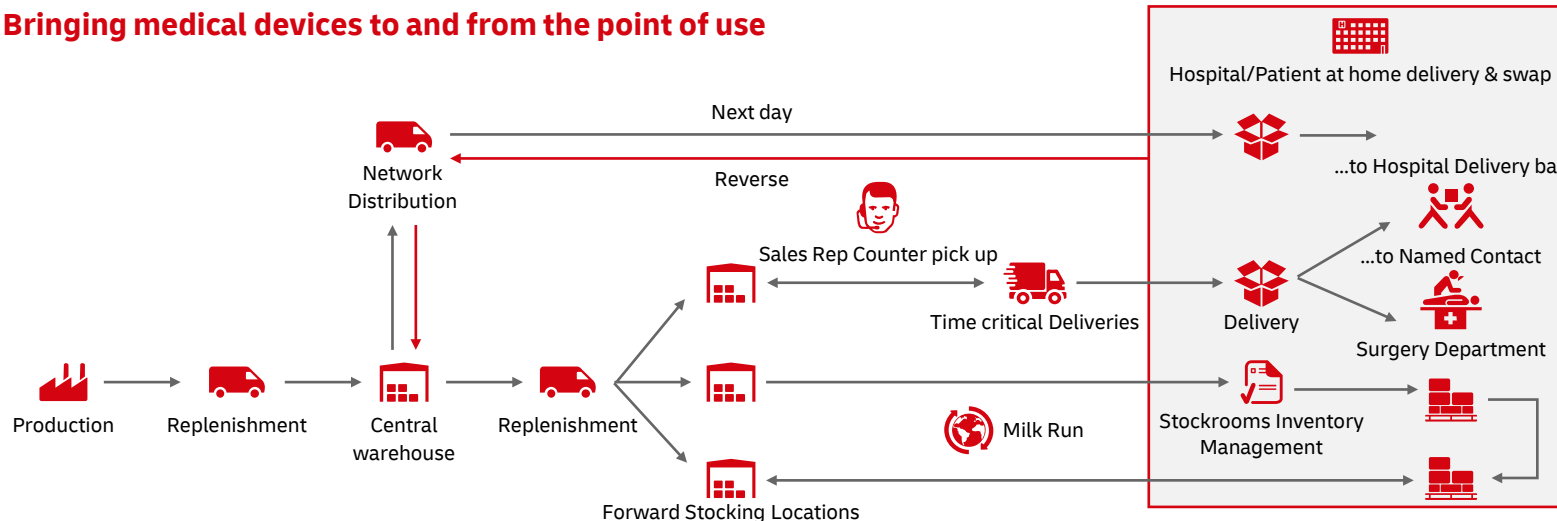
Bringing medical devices to and from the point of use

Hospital/Patient at home delivery & swap

Next day

Network Distribution

Reverse

...to Hospital Delivery ba

Sales Rep Counter pick up

...to Named Contact

Time critical Deliveries

Delivery

Surgery Department

Production

Replenishment

Central warehouse

Replenishment

Stockrooms Inventory Management

Milk Run

Forward Stocking Locations